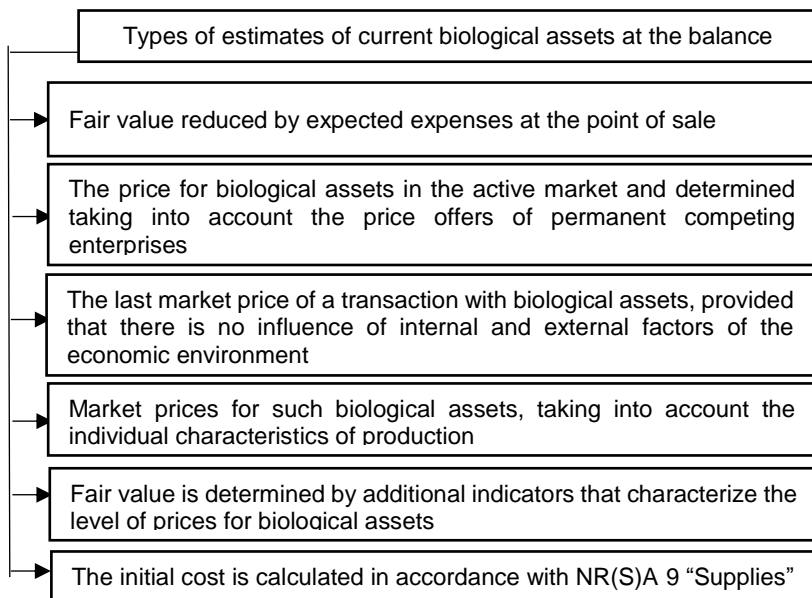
Types of estimates of current biological assets at the balance

Fair value reduced by expected expenses at the point of sale

The price for biological assets in the active market and determined taking into account the price offers of permanent competing enterprises

The last market price of a transaction with biological assets, provided that there is no influence of internal and external factors of the economic environment

Market prices for such biological assets, taking into account the individual characteristics of production

Fair value is determined by additional indicators that characterize the level of prices for biological assets

The initial cost is calculated in accordance with NR(S)A 9 "Supplies"